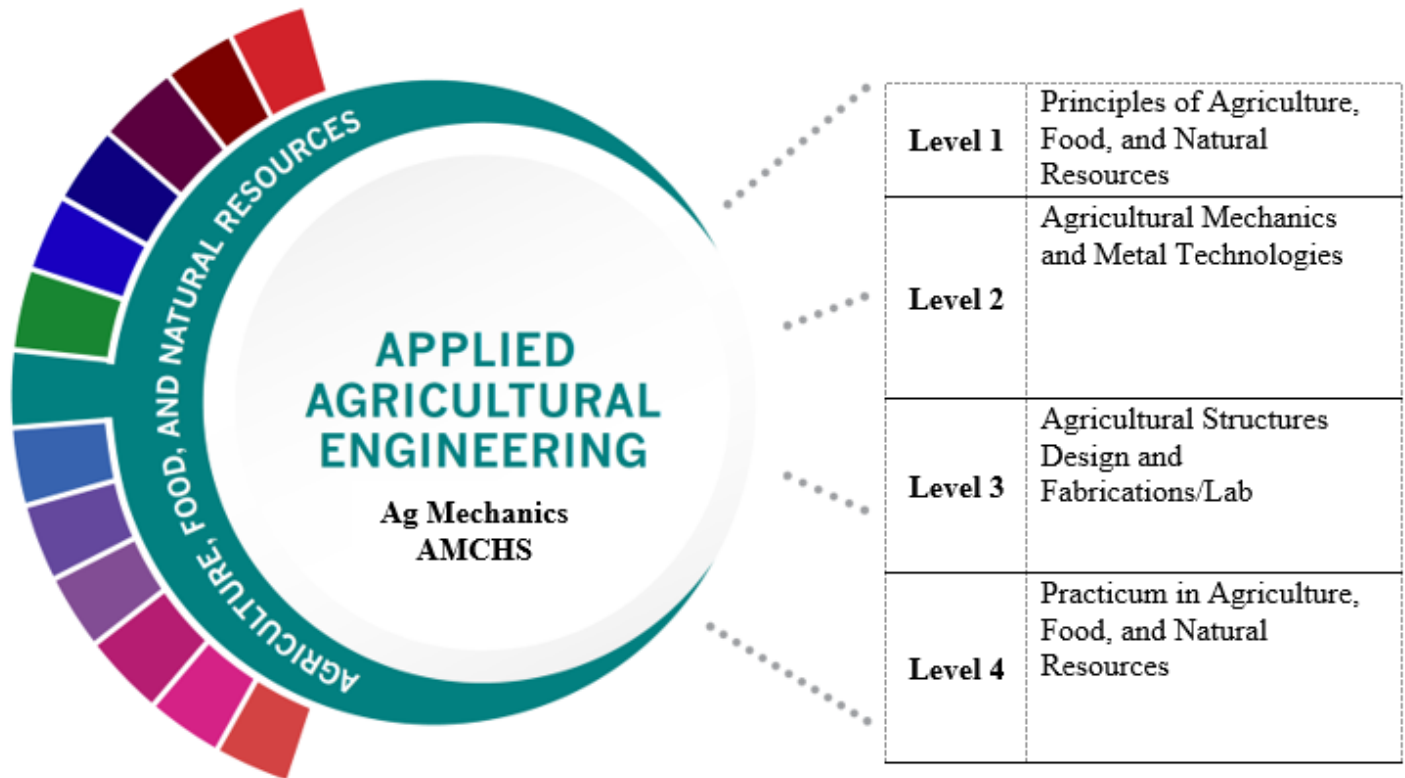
AGRICULTURE, FOOD, AND NATURAL RESOURCES

APPLIED AGRICULTURAL ENGINEERING

Ag Mechanics
AMCHS

| Level 1 | Principles of Agriculture, Food, and Natural Resources |
|---|---|
| Level 2 | Agricultural Mechanics and Metal Technologies |
| Level 3 | Agricultural Structures Design and Fabrications/Lab |
| Level 4 | Practicum in Agriculture, Food, and Natural Resources |